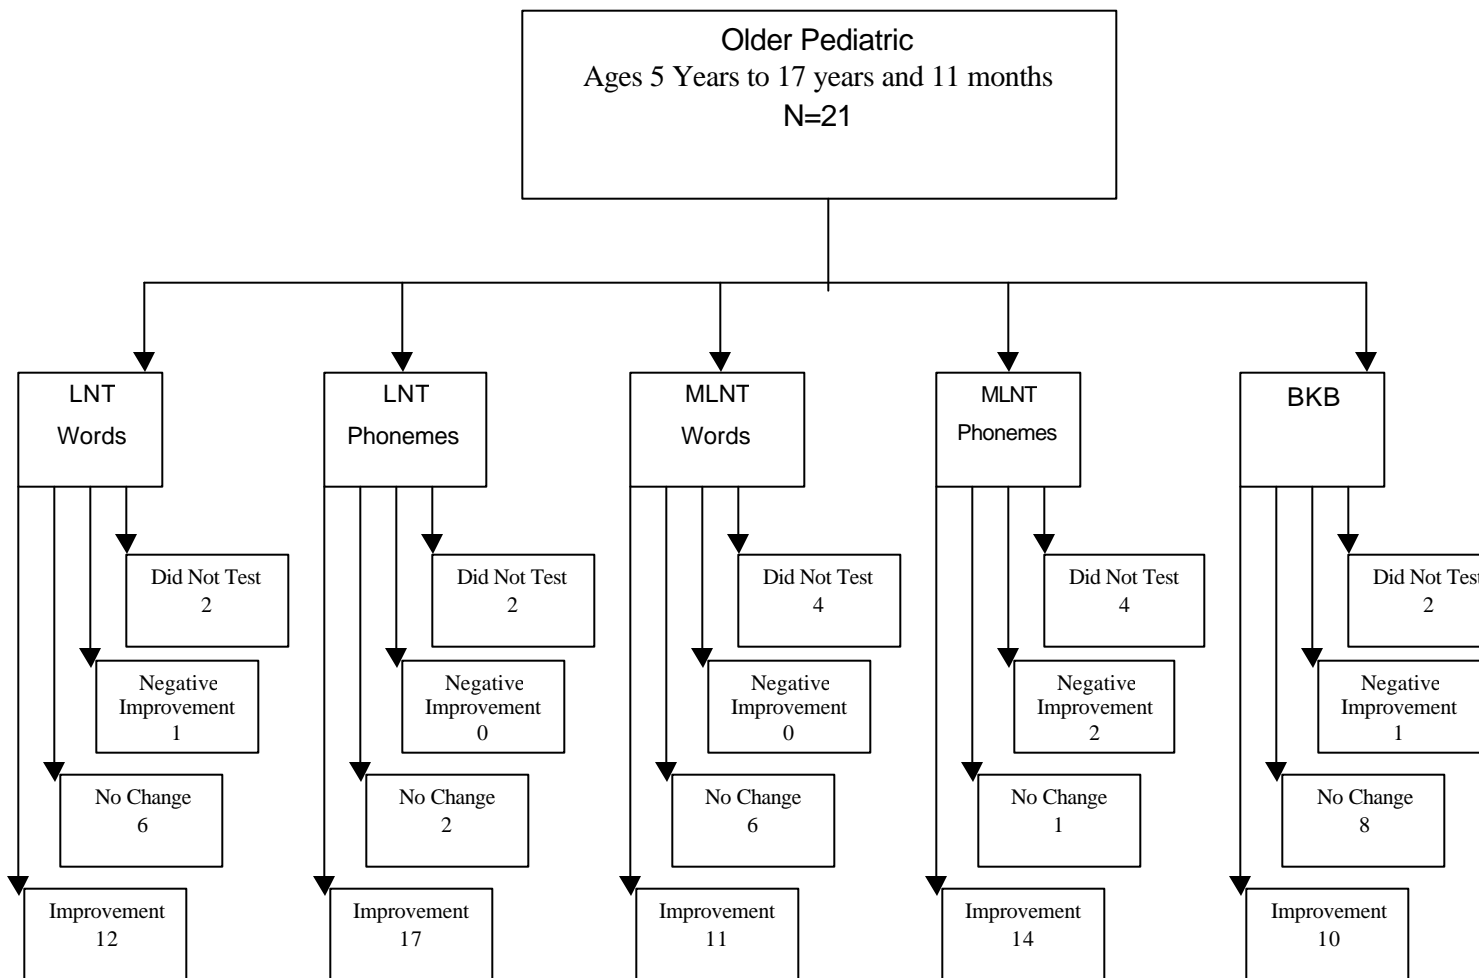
Older Pediatric
Ages 5 Years to 17 years and 11 months
N=21

LNT
Words

Did Not Test
2

Negative Improvement
1

No Change
6

Improvement
12

LNT
Phonemes

Did Not Test
2

Negative Improvement
0

No Change
2

Improvement
17

MLNT
Words

Did Not Test
4

Negative Improvement
0

No Change
6

Improvement
11

MLNT
Phonemes

Did Not Test
4

Negative Improvement
2

No Change
1

Improvement
14

BKB

Did Not Test
2

Negative Improvement
1

No Change
8

Improvement
10